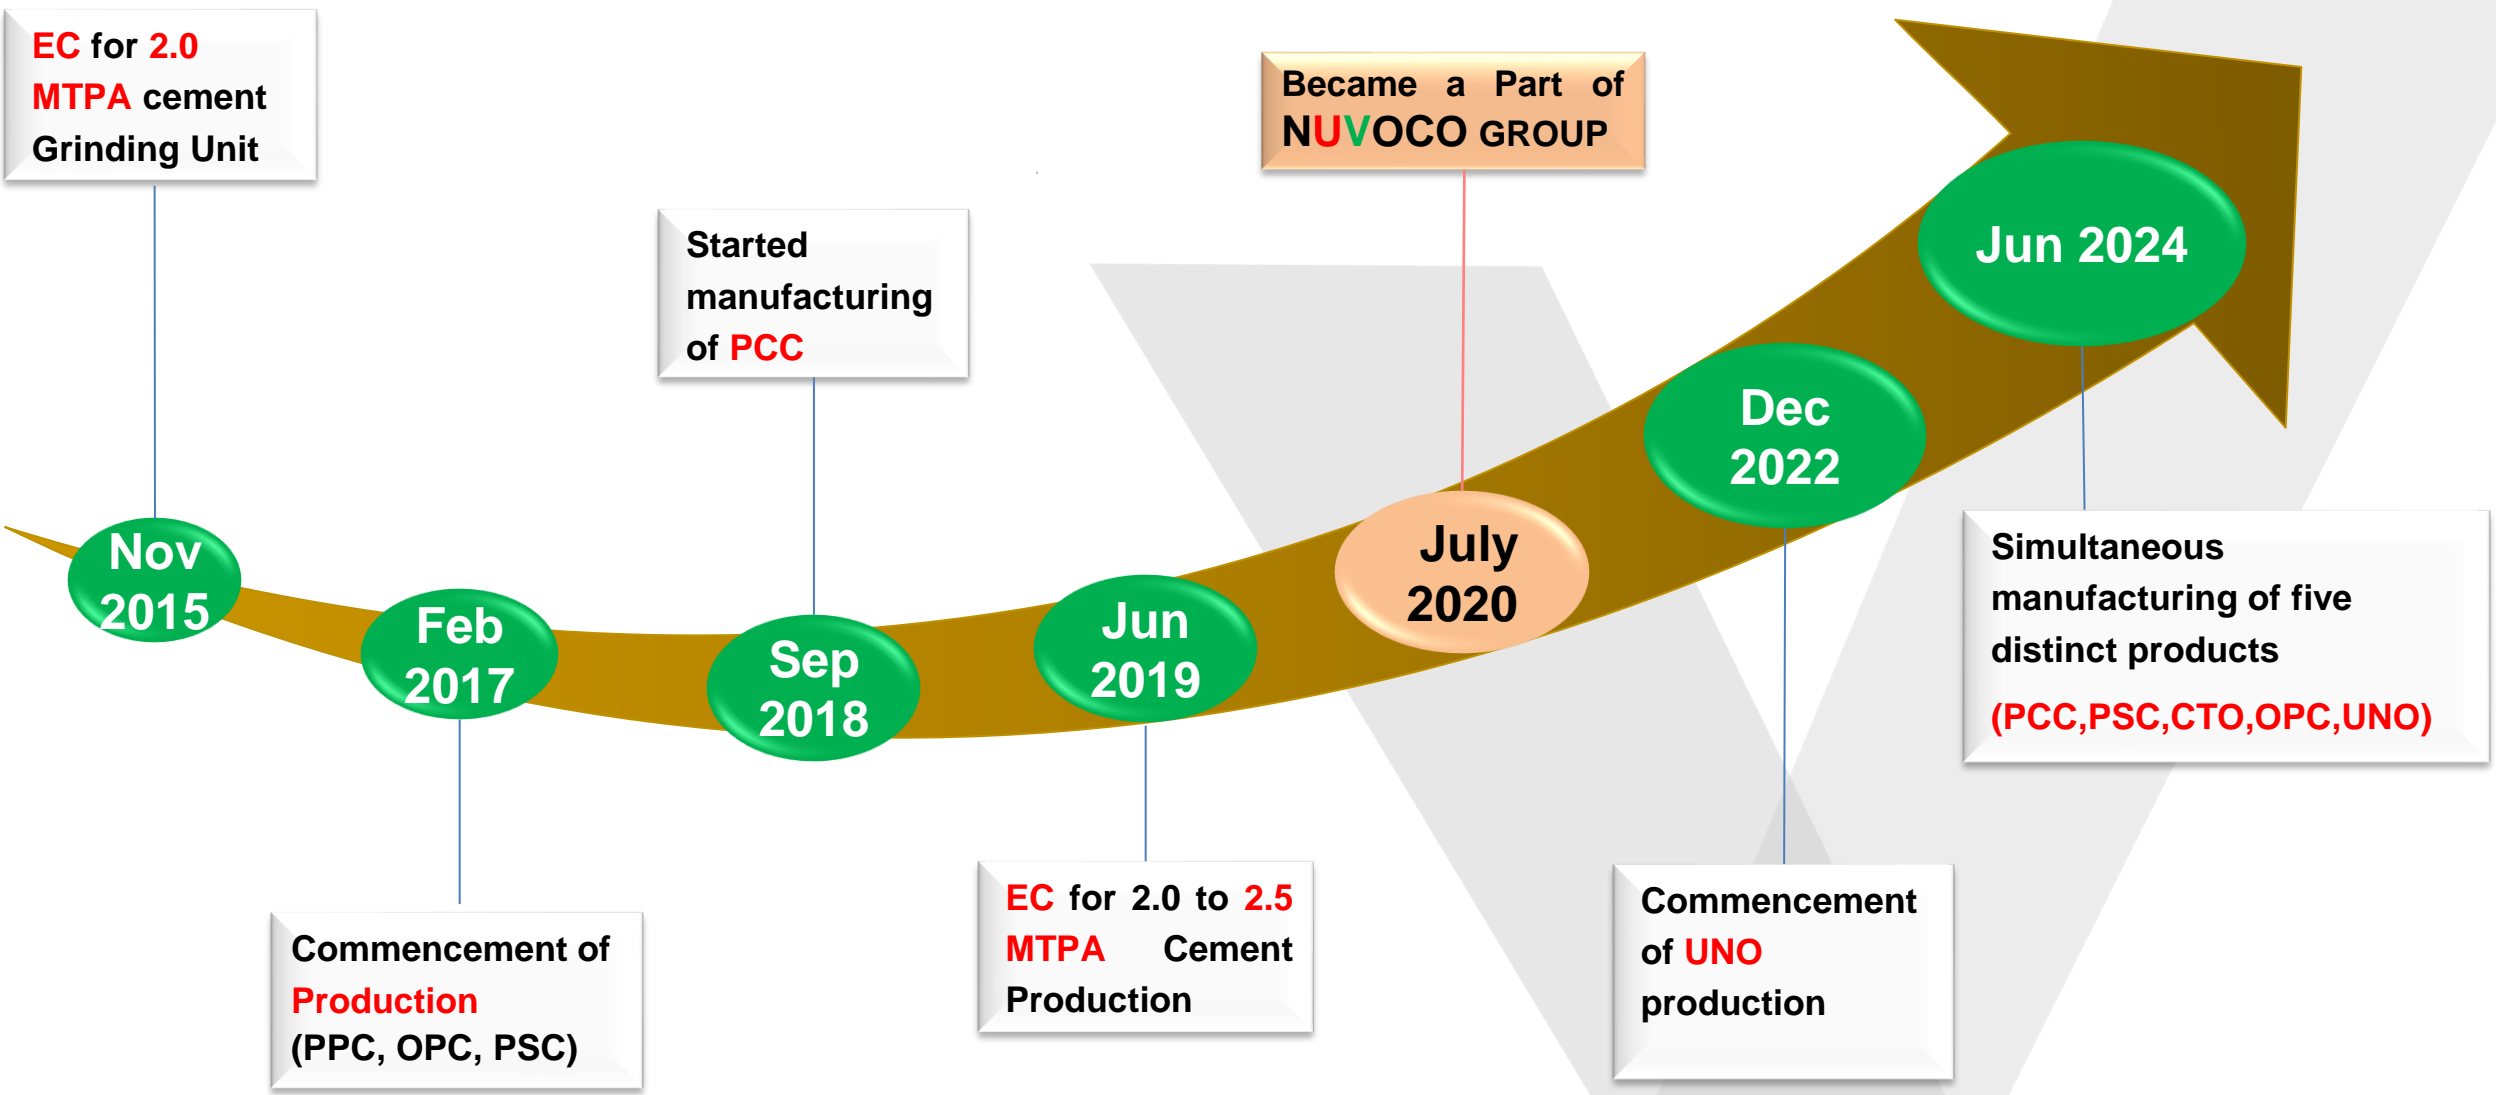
EC for 2.0 MTPA cement Grinding Unit

Started manufacturing of PCC

Became a Part of NUVOCO GROUP

Jun 2024

Dec 2022

July 2020

Jun 2019

Sep 2018

Feb 2017

Nov 2015

Simultaneous manufacturing of five distinct products

(PCC,PSC,CTO,OPC,UNO)

Commencement of Production (PPC, OPC, PSC)

EC for 2.0 to 2.5 MTPA Cement Production

Commencement of UNO production